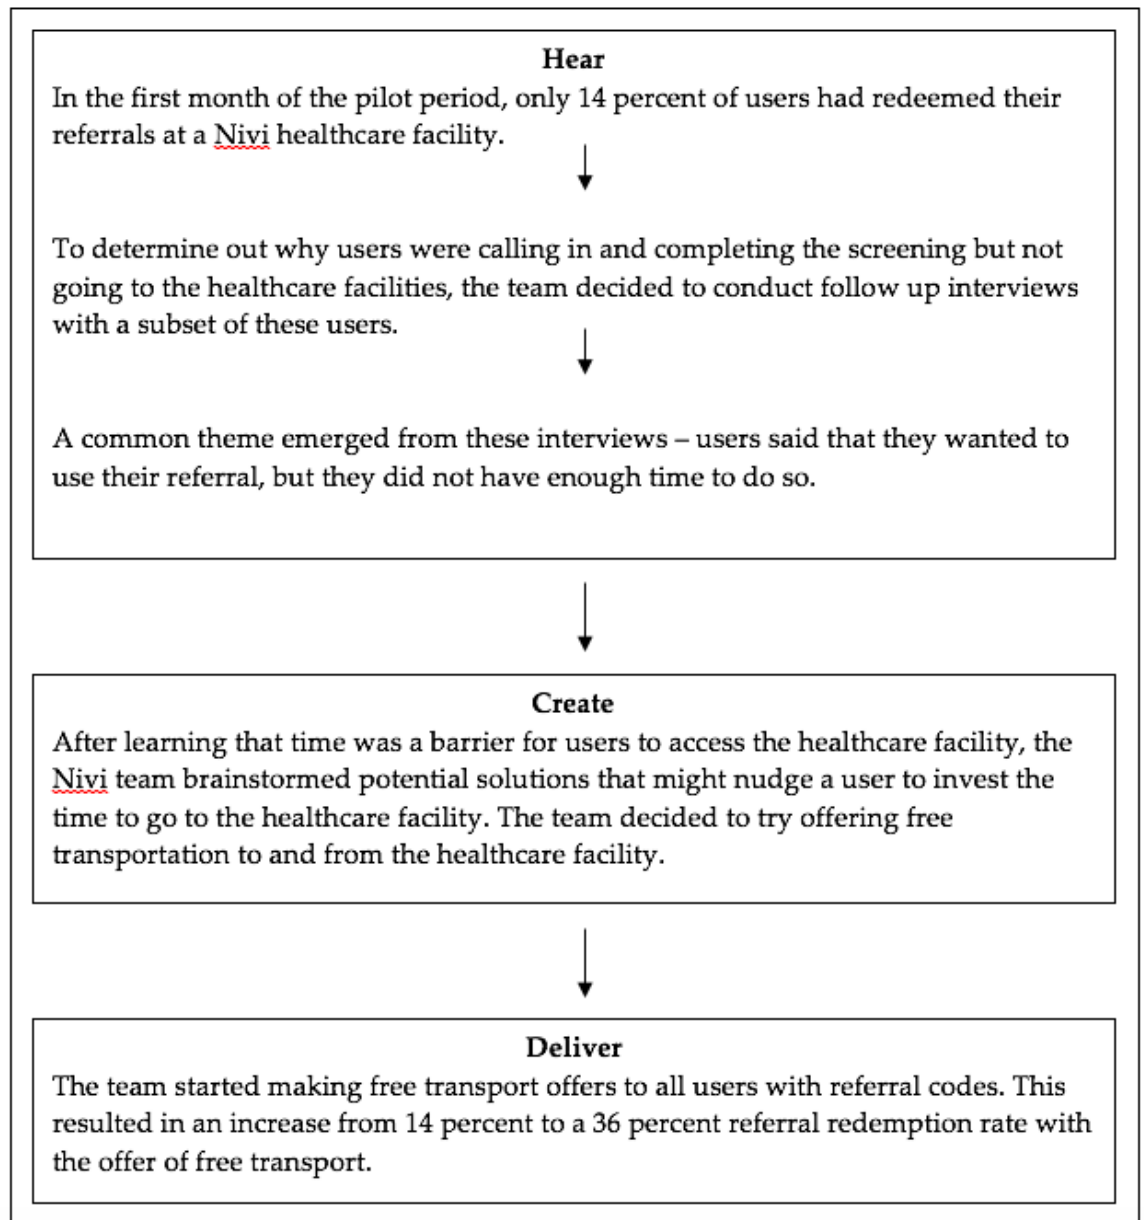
Hear

In the first month of the pilot period, only 14 percent of users had redeemed their referrals at a Nivi healthcare facility.

To determine out why users were calling in and completing the screening but not going to the healthcare facilities, the team decided to conduct follow up interviews with a subset of these users.

A common theme emerged from these interviews – users said that they wanted to use their referral, but they did not have enough time to do so.

Create

After learning that time was a barrier for users to access the healthcare facility, the Nivi team brainstormed potential solutions that might nudge a user to invest the time to go to the healthcare facility. The team decided to try offering free transportation to and from the healthcare facility.

Deliver

The team started making free transport offers to all users with referral codes. This resulted in an increase from 14 percent to a 36 percent referral redemption rate with the offer of free transport.